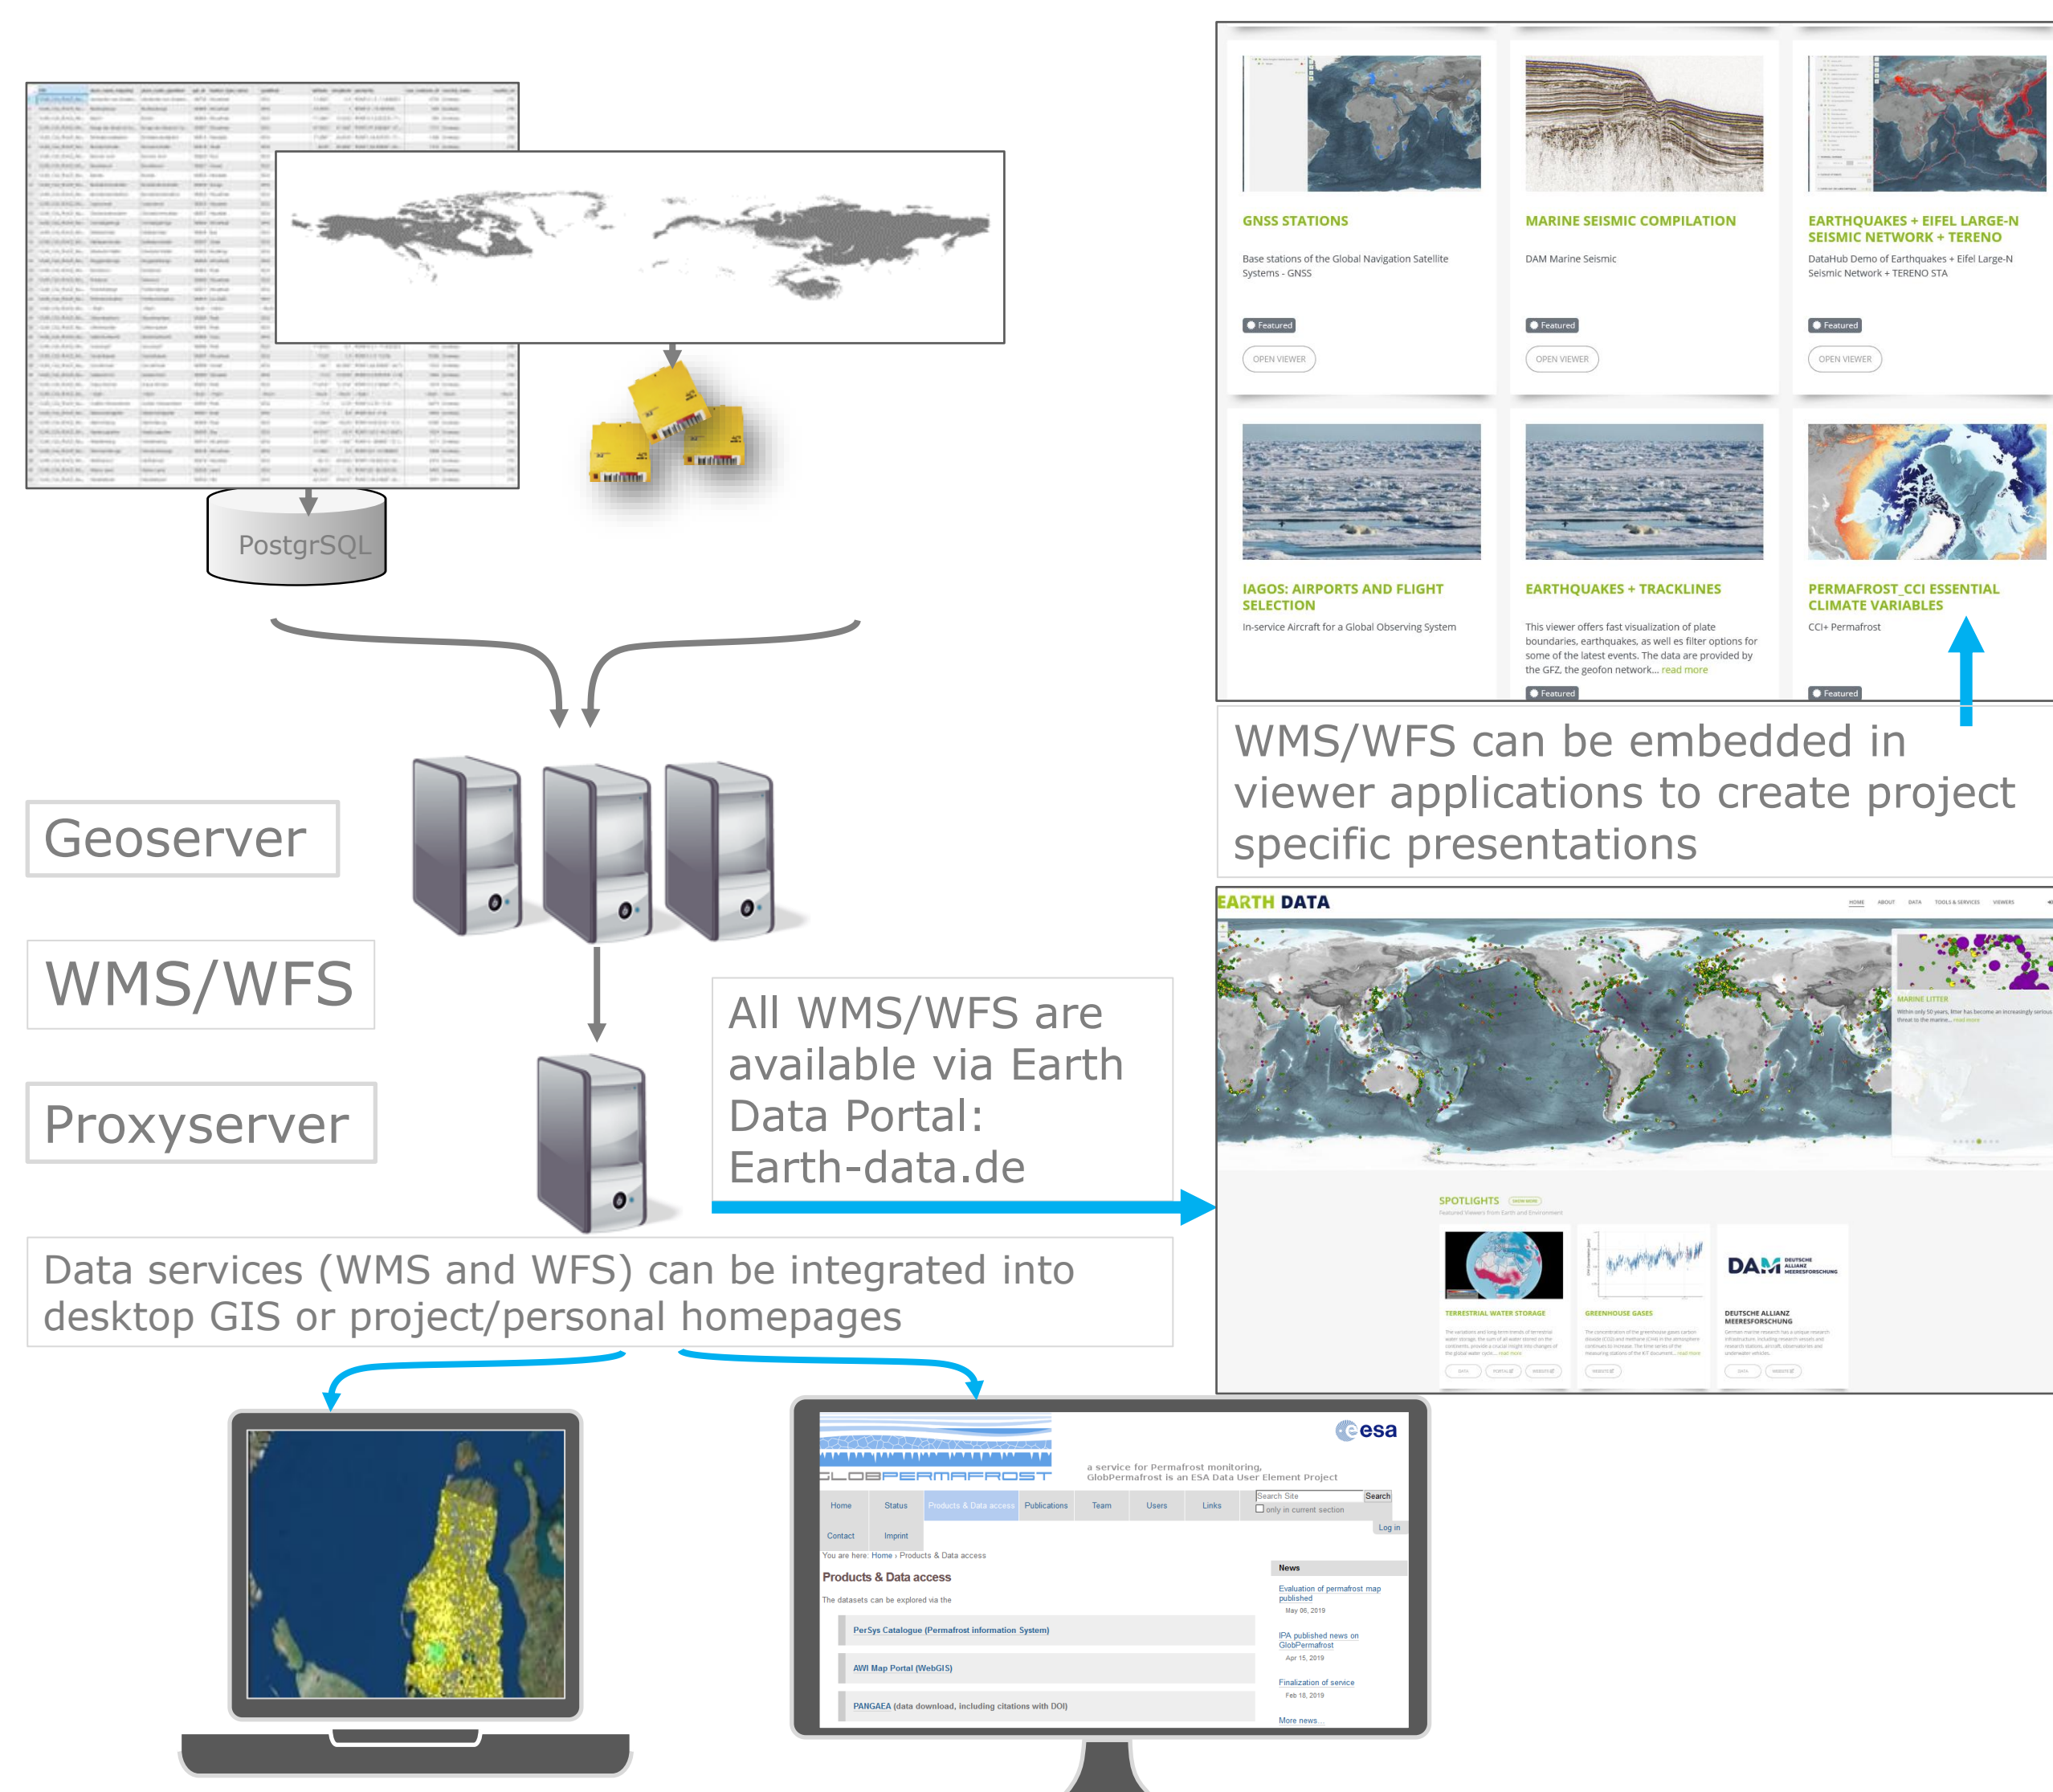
PostgrSQL

GNSS STATIONS

Base stations of the Global Navigation Satellite Systems - GNSS

Featured

OPEN VIEWER

MARINE SEISMIC COMPILATION

DAM Marine Seismic

Featured

OPEN VIEWER

EARTHQUAKES + EIFEL LARGE-N SEISMIC NETWORK + TERENO

DataHub Demo of Earthquakes + Eifel Large-N Seismic Network + TERENO STA

Featured

OPEN VIEWER

IAGOS: AIRPORTS AND FLIGHT SELECTION

In-service Aircraft for a Global Observing System

EARTHQUAKES + TRACKLINES

This viewer offers fast visualization of plate boundaries, earthquakes, as well as filter options for some of the latest events. The data are provided by the GFZ, the geofon network... read more

Featured

PERMAFROST_CCI ESSENTIAL CLIMATE VARIABLES

CCI+ Permafrost

Featured

WMS/WFS can be embedded in viewer applications to create project specific presentations

Geoserver

WMS/WFS

Proxyserver

All WMS/WFS are available via Earth Data Portal: Earth-data.de

EARTH DATA

HOME ABOUT DATA TOOLS & SERVICES VIEWERS

MARINE LITTER

SPOTLIGHTS

TERRESTRIAL WATER STORAGE

GREENHOUSE GASES

DAM DEUTSCHE ALLIANZ MEERESFORSCHUNG

DEUTSCHE ALLIANZ MEERESFORSCHUNG

Data services (WMS and WFS) can be integrated into desktop GIS or project/personal homepages

GLOBPERMAFROST

a service for Permafrost monitoring, GlobPermafrost is an ESA Data User Element Project

esa

Home Status Products & Data access Publications Team Users Links

Contact Imprint

Search Site Search

only in current section

Log in

You are here: Home › Products & Data access

Products & Data access

The datasets can be explored via the

PerSys Catalogue (Permafrost information System)

AWI Map Portal (WebGIS)

PANGAEA (data download, including citations with DOI)

News

Evaluation of permafrost map published

May 06, 2019

IPA published news on GlobPermafrost

Apr 15, 2019

Finalization of service

Feb 18, 2019

More news...